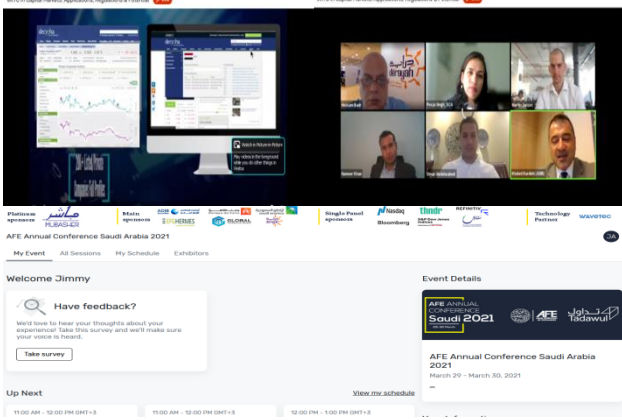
Platinum sponsors
مباشر
MUBASHER
Main sponsors
GLOBAL
Single Panel sponsors
Nasdaq
Bloomberg
thndr
REFINITIV
Technology Partner
wavetec

Watch in Picture-in-Picture
Play videos in the foreground while you do other things in Firefox

AFE Annual Conference Saudi Arabia 2021
JA

My Event
All Sessions
My Schedule
Exhibitors

Welcome Jimmy

Have feedback?
We'd love to hear your thoughts about your experience! Take this survey and we'll make sure your voice is heard.
Take survey

Event Details
AFE ANNUAL CONFERENCE
Saudi 2021
AFE
تداول
Tadawul

AFE Annual Conference Saudi Arabia 2021
March 29 - March 30, 2021
--

Up Next
View my schedule
11:00 AM - 12:00 PM GMT+3
11:00 AM - 12:00 PM GMT+3
12:00 PM - 1:00 PM GMT+3